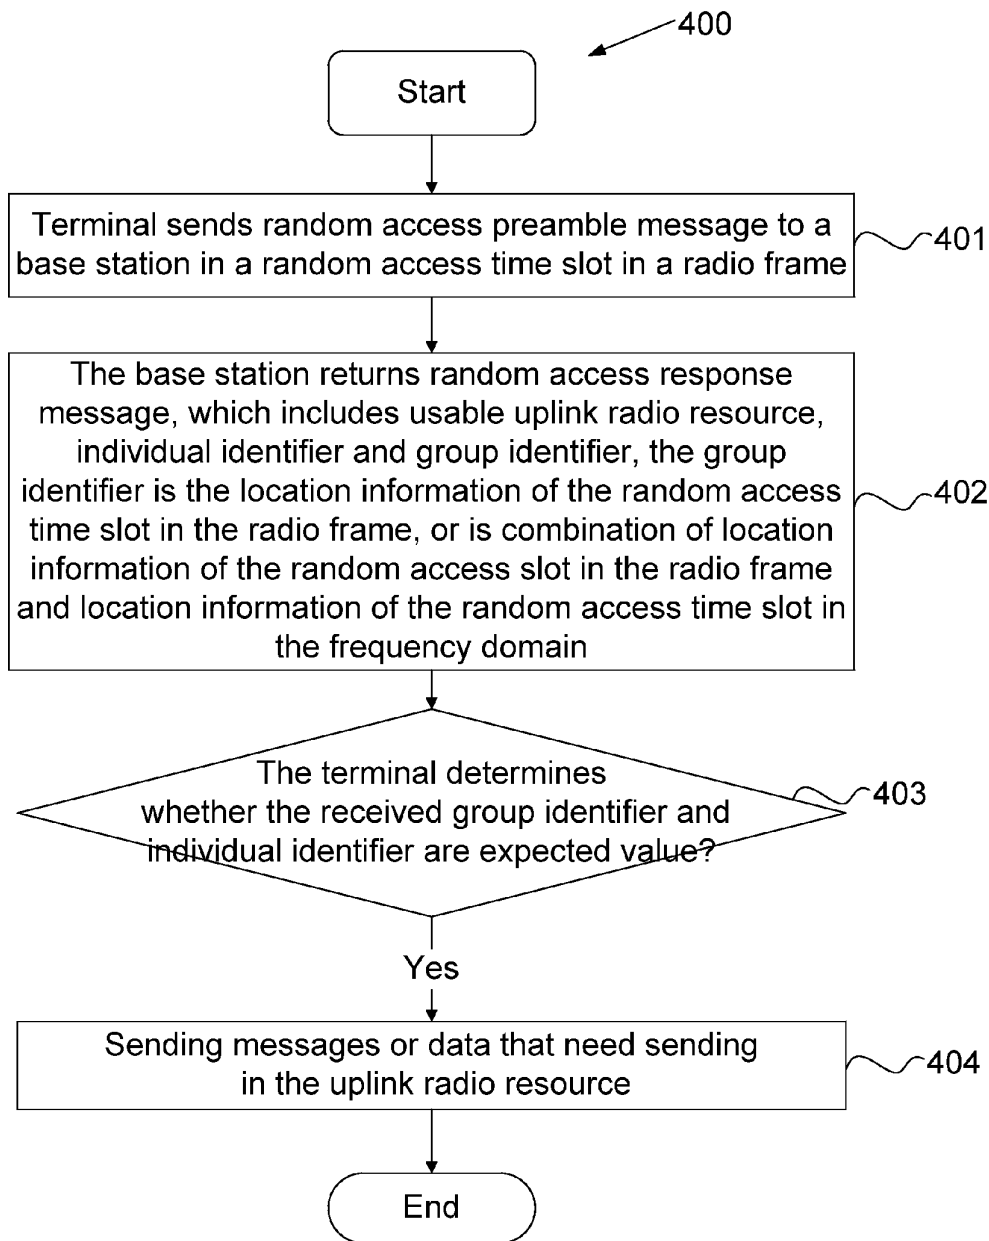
400

Start

Terminal sends random access preamble message to a base station in a random access time slot in a radio frame

401

The base station returns random access response message, which includes usable uplink radio resource, individual identifier and group identifier, the group identifier is the location information of the random access time slot in the radio frame, or is combination of location information of the random access slot in the radio frame and location information of the random access time slot in the frequency domain

402

The terminal determines whether the received group identifier and individual identifier are expected value?

403

Yes

Sending messages or data that need sending in the uplink radio resource

404

End